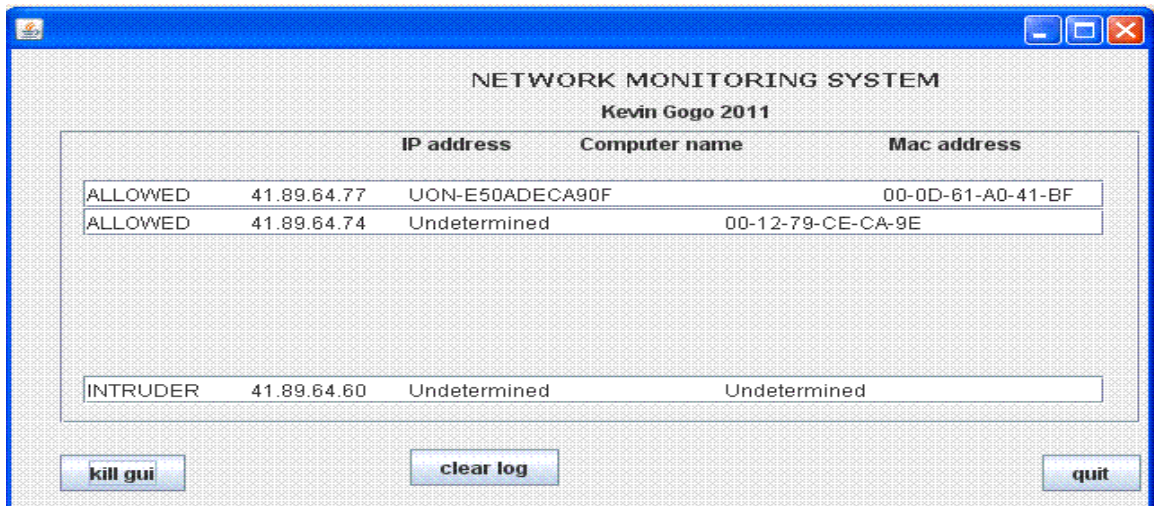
NETWORK MONITORING SYSTEM

Kevin Gogo 2011

IP address Computer name Mac address

ALLOWED 41.89.64.77 UON-E50ADECA90F 00-0D-61-A0-41-BF

ALLOWED 41.89.64.74 Undetermined 00-12-79-CE-CA-9E

INTRUDER 41.89.64.60 Undetermined Undetermined

kill gui

clear log

quit